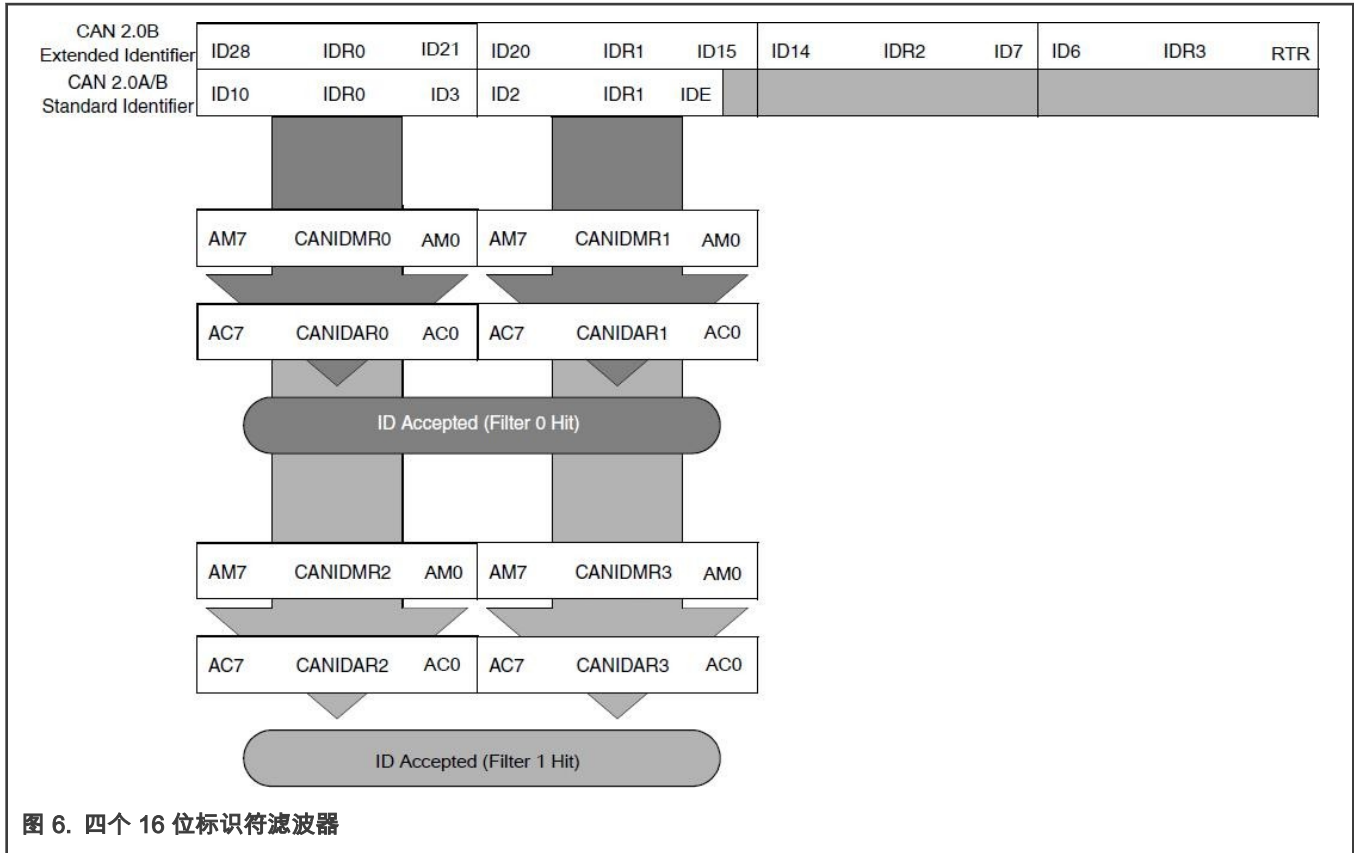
CAN 2.0B Extended Identifier

ID28 IDR0 ID21 ID20 IDR1 ID15 ID14 IDR2 ID7 ID6 IDR3 RTR

CAN 2.0A/B Standard Identifier

ID10 IDR0 ID3 ID2 IDR1 IDE

AM7 CANIDMR0 AM0 AM7 CANIDMR1 AM0

AC7 CANIDAR0 AC0 AC7 CANIDAR1 AC0

ID Accepted (Filter 0 Hit)

AM7 CANIDMR2 AM0 AM7 CANIDMR3 AM0

AC7 CANIDAR2 AC0 AC7 CANIDAR3 AC0

ID Accepted (Filter 1 Hit)

图 6. 四个 16 位标识符滤波器